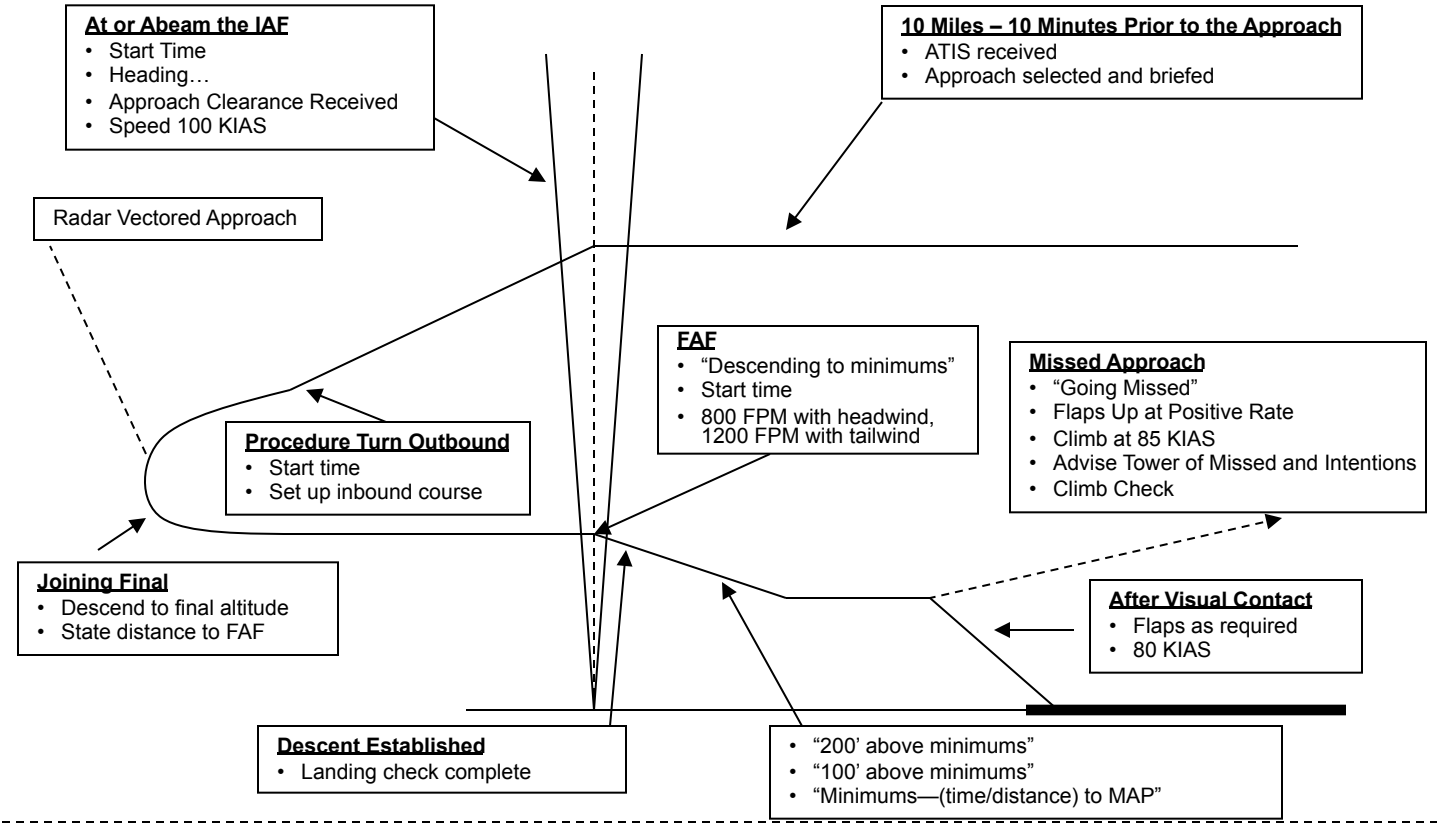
**At or Abeam the IAF**
- Start Time
- Heading…
- Approach Clearance Received
- Speed 100 KIAS

**10 Miles – 10 Minutes Prior to the Approach**
- ATIS received
- Approach selected and briefed

Radar Vectored Approach

**FAF**
- “Descending to minimums”
- Start time
- 800 FPM with headwind, 1200 FPM with tailwind

**Missed Approach**
- “Going Missed”
- Flaps Up at Positive Rate
- Climb at 85 KIAS
- Advise Tower of Missed and Intentions
- Climb Check

**Procedure Turn Outbound**
- Start time
- Set up inbound course

**Joining Final**
- Descend to final altitude
- State distance to FAF

**After Visual Contact**
- Flaps as required
- 80 KIAS

**Descent Established**
- Landing check complete

- “200’ above minimums”
- “100’ above minimums”
- “Minimums—(time/distance) to MAP”